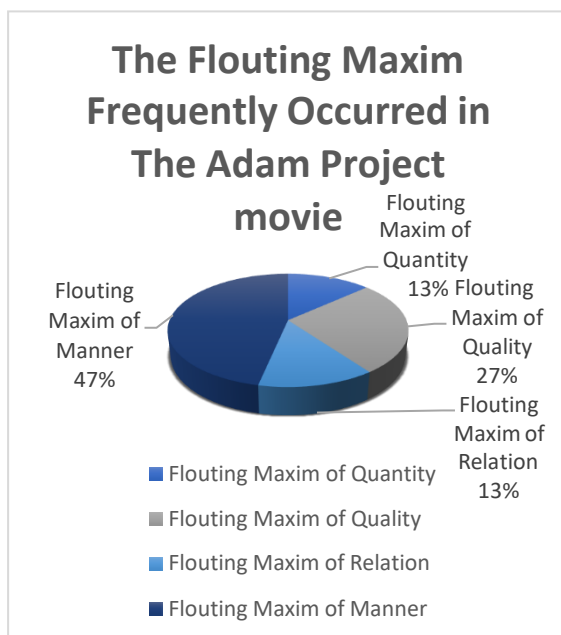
The Flouting Maxim Frequently Occurred in The Adam Project movie

Flouting Maxim of Quantity 13%

Flouting Maxim of Quality 27%

Flouting Maxim of Relation 13%

Flouting Maxim of Manner 47%

Flouting Maxim of Quantity
Flouting Maxim of Quality
Flouting Maxim of Relation
Flouting Maxim of Manner